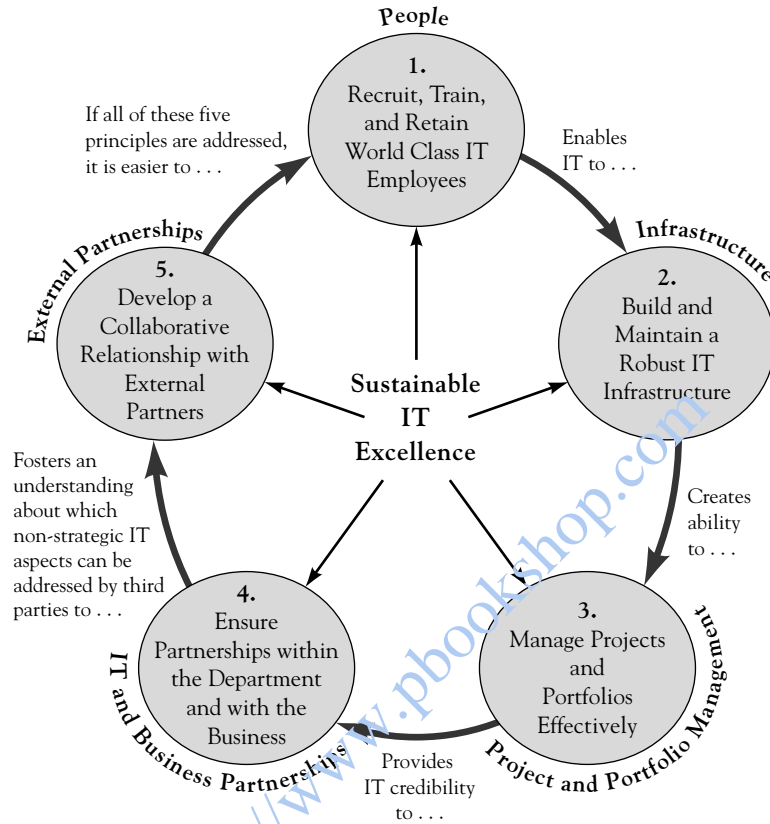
People

1.
Recruit, Train, and Retain World Class IT Employees

Enables IT to . . .

Infrastructure

2.
Build and Maintain a Robust IT Infrastructure

Creates ability to . . .

Project and Portfolio Management

3.
Manage Projects and Portfolios Effectively

Provides IT credibility to . . .

IT and Business Partnerships

4.
Ensure Partnerships within the Department and with the Business

Fosters an understanding about which non-strategic IT aspects can be addressed by third parties to . . .

External Partnerships

5.
Develop a Collaborative Relationship with External Partners

If all of these five principles are addressed, it is easier to . . .

Sustainable IT Excellence

http://www.pbookshop.com